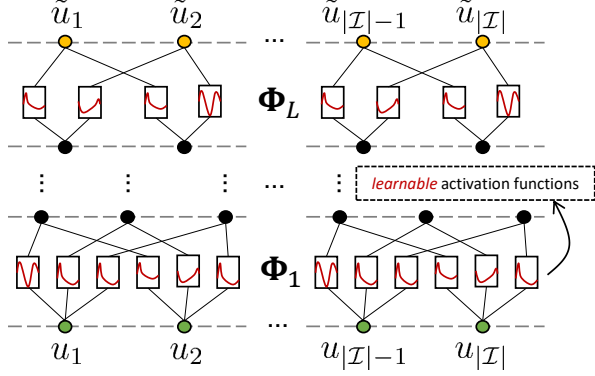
$\tilde{u}_1$ $\tilde{u}_2$ ... $\tilde{u}_{|\mathcal{I}|-1}$ $\tilde{u}_{|\mathcal{I}|}$

$\boldsymbol{\Phi}_L$

⋮ ⋮ ⋮ ... ⋮

*learnable* activation functions

$\boldsymbol{\Phi}_1$

... 

$u_1$ $u_2$ $u_{|\mathcal{I}|-1}$ $u_{|\mathcal{I}|}$